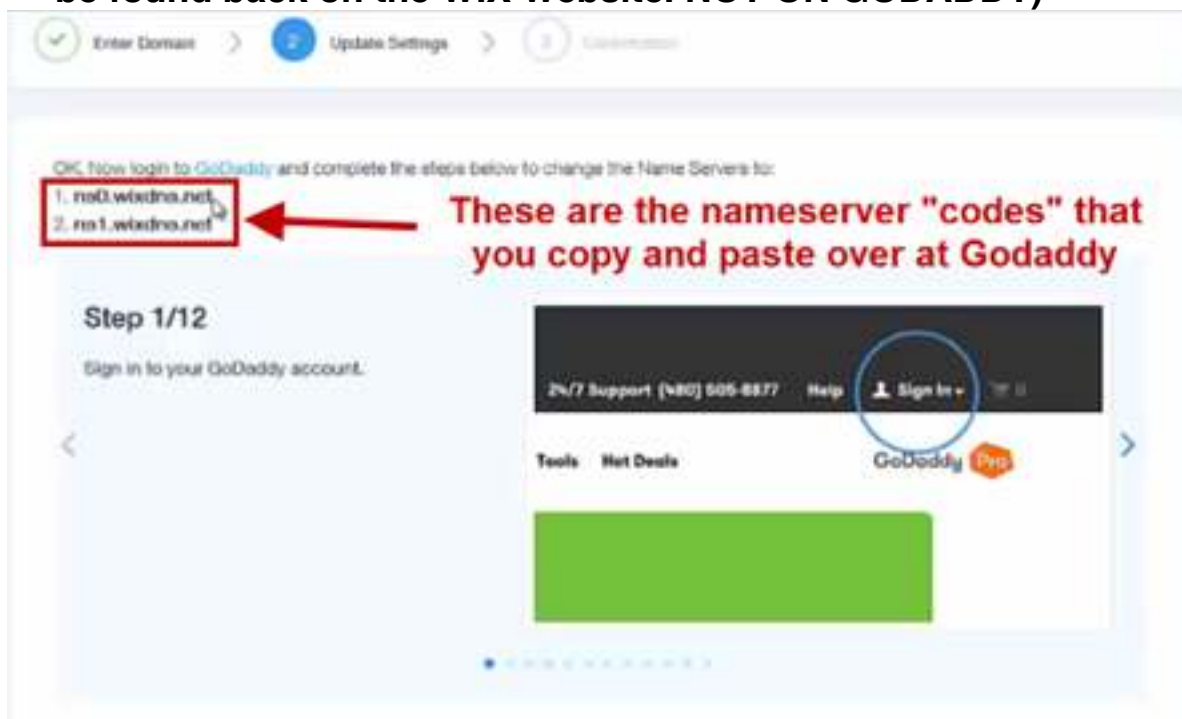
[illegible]

Enter Domain 2 Update Settings 3 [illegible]

OK, Now login to GoDaddy and complete the steps below to change the Name Servers to:
1. ns0.wixdns.net
2. ns1.wixdns.net

These are the nameserver "codes" that you copy and paste over at Godaddy

Step 1/12

Sign in to your GoDaddy account.

24/7 Support (480) 505-8877 Help Sign In

Tools Hot Deals GoDaddy Pro